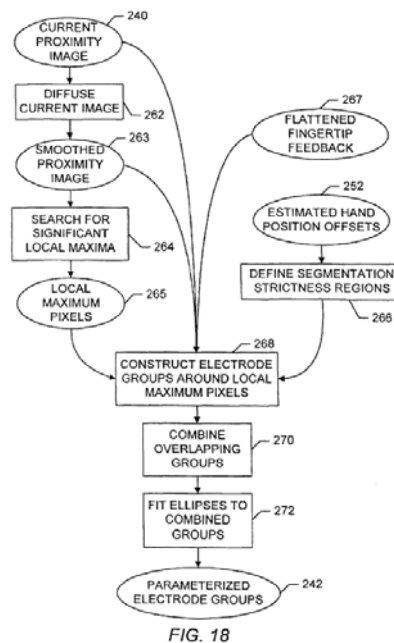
CURRENT PROXIMITY IMAGE
240

DIFFUSE CURRENT IMAGE
262

SMOOTHED PROXIMITY IMAGE
263

FLATTENED FINGERTIP FEEDBACK
267

SEARCH FOR SIGNIFICANT LOCAL MAXIMA
264

ESTIMATED HAND POSITION OFFSETS
252

LOCAL MAXIMUM PIXELS
265

DEFINE SEGMENTATION STRICTNESS REGIONS
266

CONSTRUCT ELECTRODE GROUPS AROUND LOCAL MAXIMUM PIXELS
268

COMBINE OVERLAPPING GROUPS
270

FIT ELLIPSES TO COMBINED GROUPS
272

PARAMETERIZED ELECTRODE GROUPS
242

FIG. 18